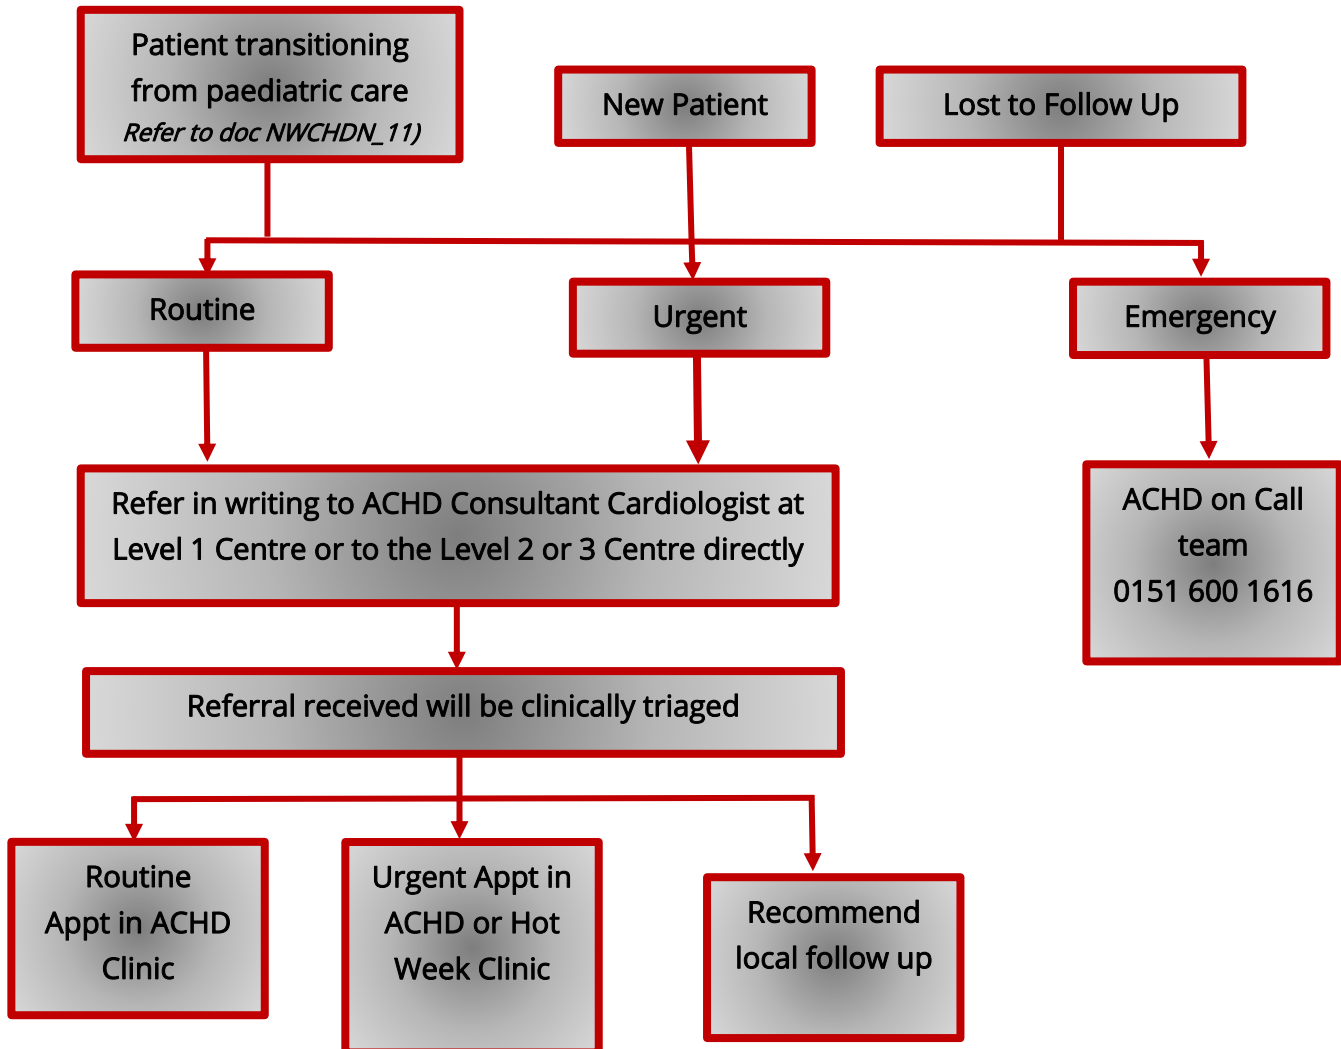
Patient transitioning from paediatric care
Refer to doc NWCHDN_11)

New Patient

Lost to Follow Up

Routine

Urgent

Emergency

Refer in writing to ACHD Consultant Cardiologist at Level 1 Centre or to the Level 2 or 3 Centre directly

ACHD on Call team
0151 600 1616

Referral received will be clinically triaged

Routine Appt in ACHD Clinic

Urgent Appt in ACHD or Hot Week Clinic

Recommend local follow up